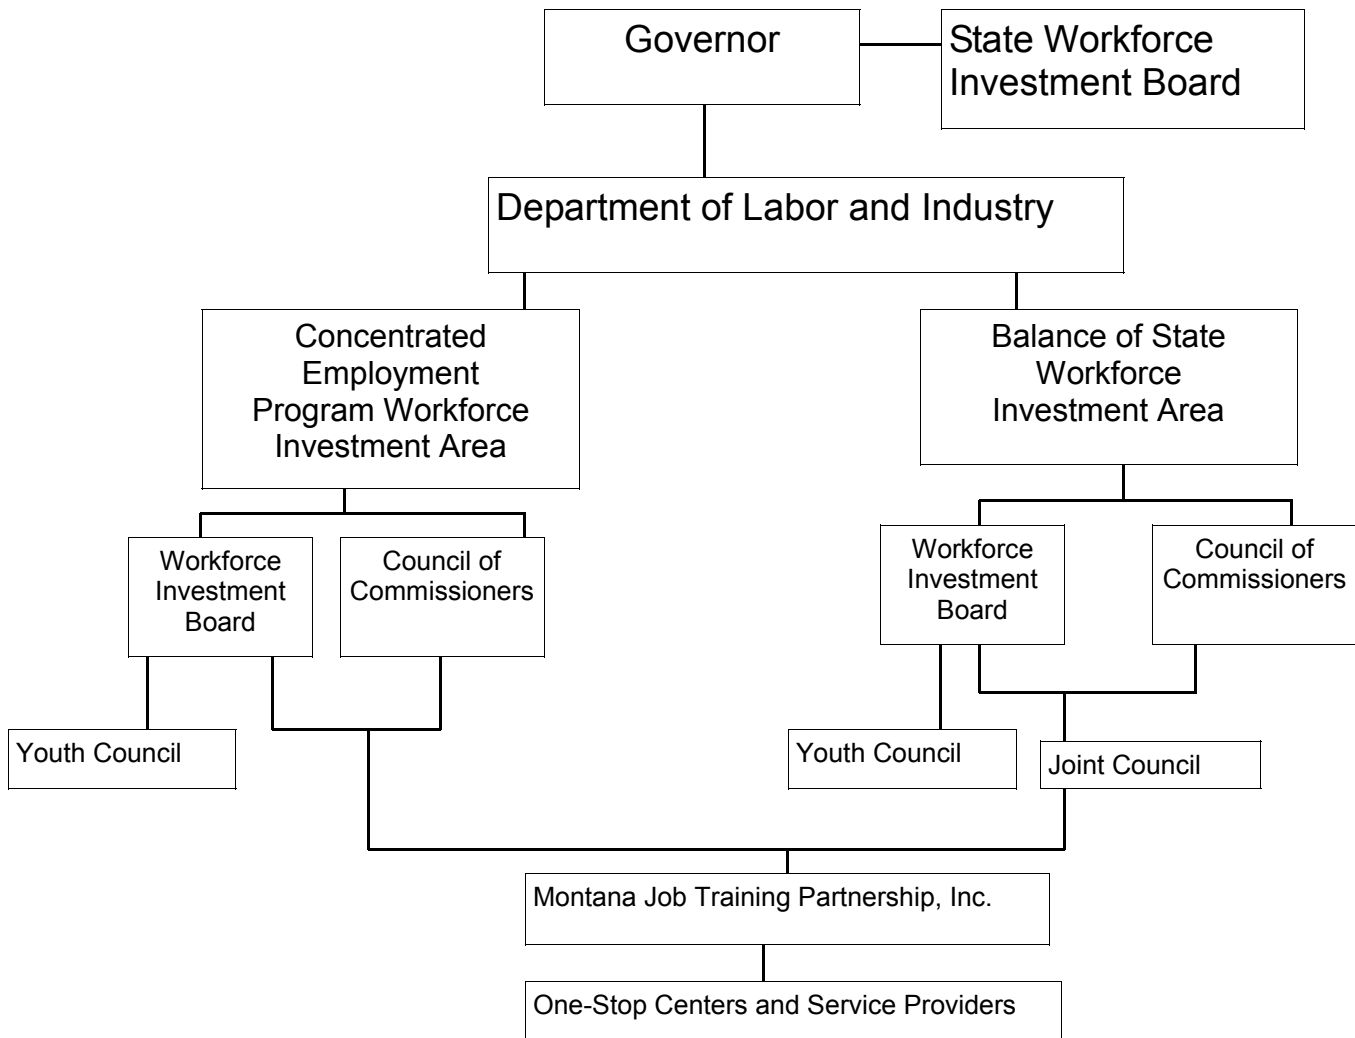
Governor

State Workforce Investment Board

Department of Labor and Industry

Concentrated Employment Program Workforce Investment Area

Balance of State Workforce Investment Area

Workforce Investment Board

Council of Commissioners

Workforce Investment Board

Council of Commissioners

Youth Council

Youth Council

Joint Council

Montana Job Training Partnership, Inc.

One-Stop Centers and Service Providers